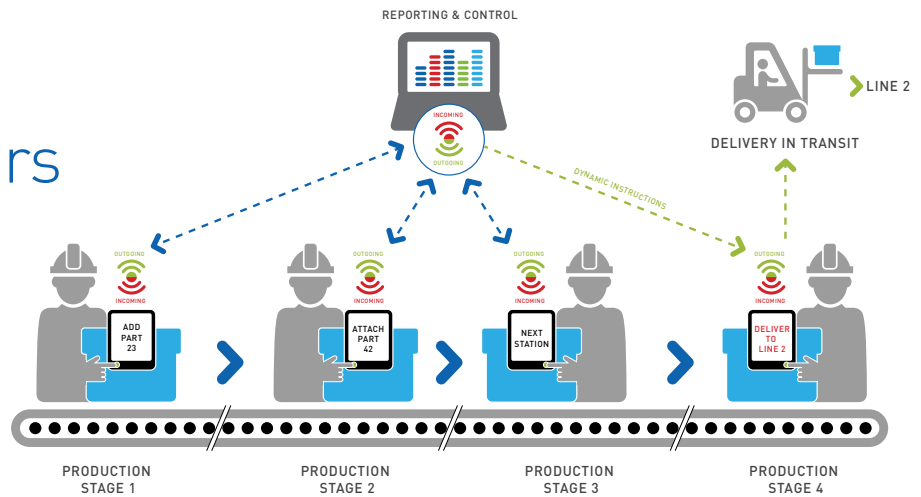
REPORTING & CONTROL

INCOMING

OUTGOING

LINE 2

DELIVERY IN TRANSIT

rs

DYNAMIC INSTRUCTIONS

OUTGOING
INCOMING
ADD PART 23

OUTGOING
INCOMING
ATTACH PART 42

OUTGOING
INCOMING
NEXT STATION

OUTGOING
INCOMING
DELIVER TO LINE 2

PRODUCTION STAGE 1

PRODUCTION STAGE 2

PRODUCTION STAGE 3

PRODUCTION STAGE 4